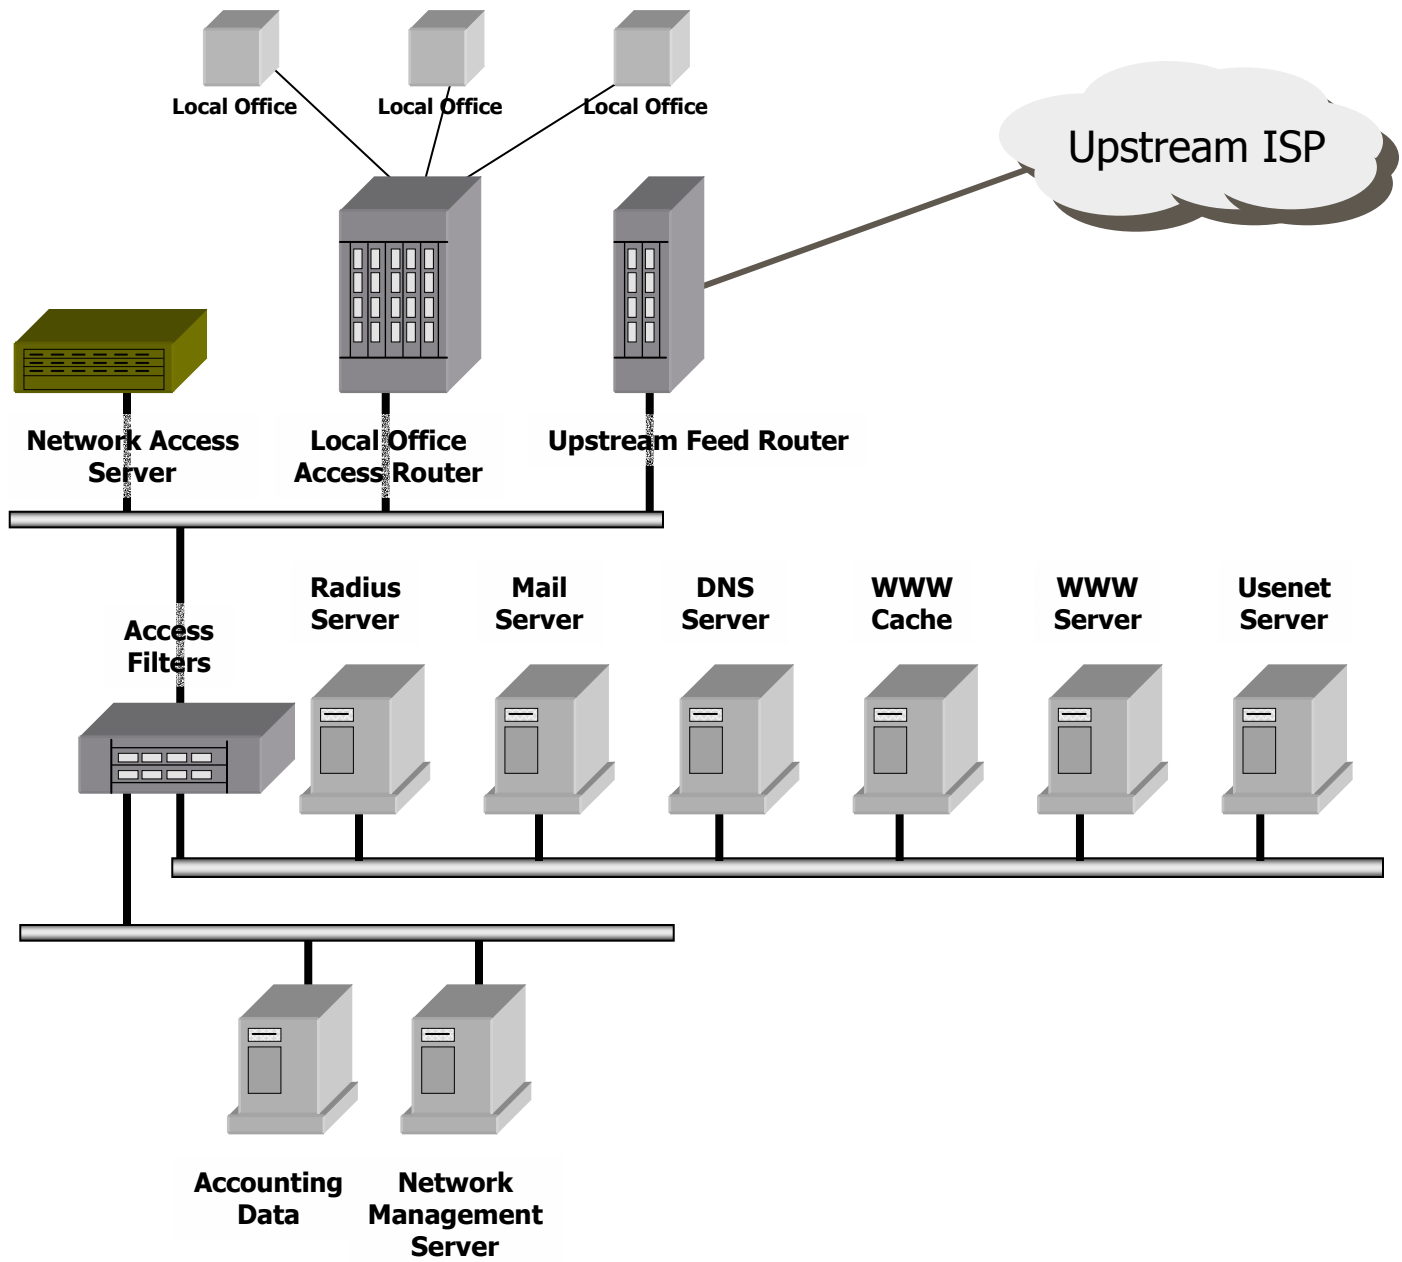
Local Office
Local Office
Local Office
Upstream ISP
Network Access Server
Local Office Access Router
Upstream Feed Router
Access Filters
Radius Server
Mail Server
DNS Server
WWW Cache
WWW Server
Usenet Server
Accounting Data
Network Management Server